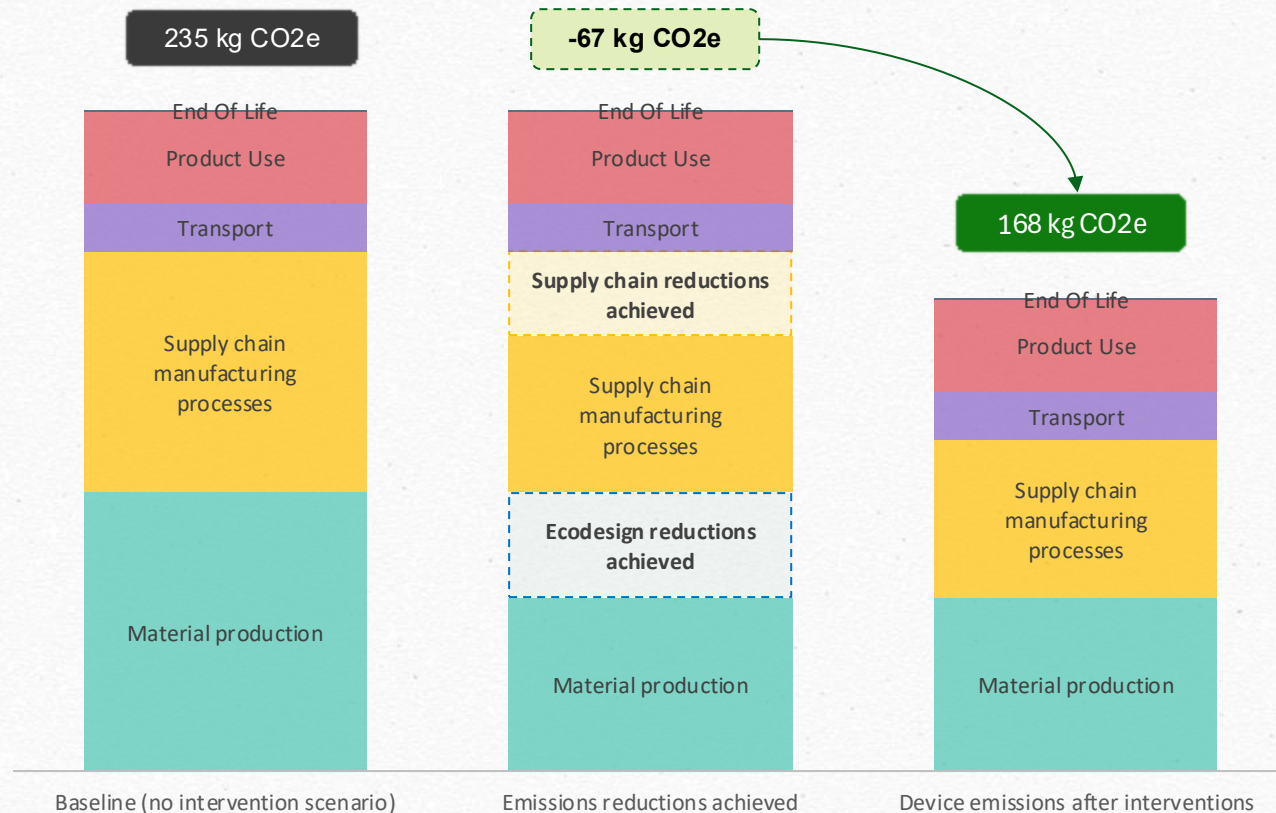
235 kg CO2e

End Of Life
Product Use
Transport
Supply chain manufacturing processes
Material production

Baseline (no intervention scenario)

-67 kg CO2e

End Of Life
Product Use
Transport
Supply chain reductions achieved
Supply chain manufacturing processes
Ecodesign reductions achieved
Material production

Emissions reductions achieved

168 kg CO2e

End Of Life
Product Use
Transport
Supply chain manufacturing processes
Material production

Device emissions after interventions